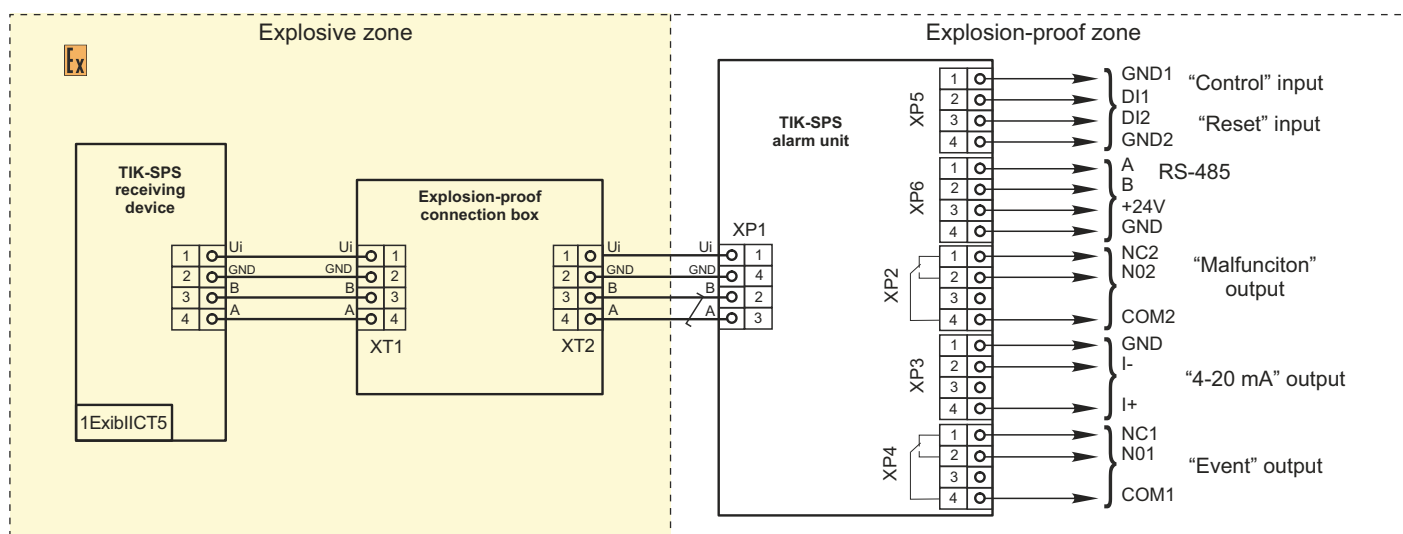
Explosive zone

Ex

TIK-SPS receiving device

1 Ui
2 GND
3 B
4 A

1ExibIICT5

Explosion-proof connection box

Ui 1
GND 2
B 3
A 4
XT1

1 Ui
2 GND
3 B
4 A
XT2

Explosion-proof zone

XP1
Ui 1
GND 4
B 2
A 3

TIK-SPS alarm unit

XP5
1 GND1
2 DI1
3 DI2
4 GND2
"Control" input
"Reset" input

XP6
1 A
2 B
3 +24V
4 GND
RS-485

XP2
1 NC2
2 N02
3
4 COM2
"Malfunciton" output

XP3
1 GND
2 I-
3
4 I+
"4-20 mA" output

XP4
1 NC1
2 N01
3
4 COM1
"Event" output